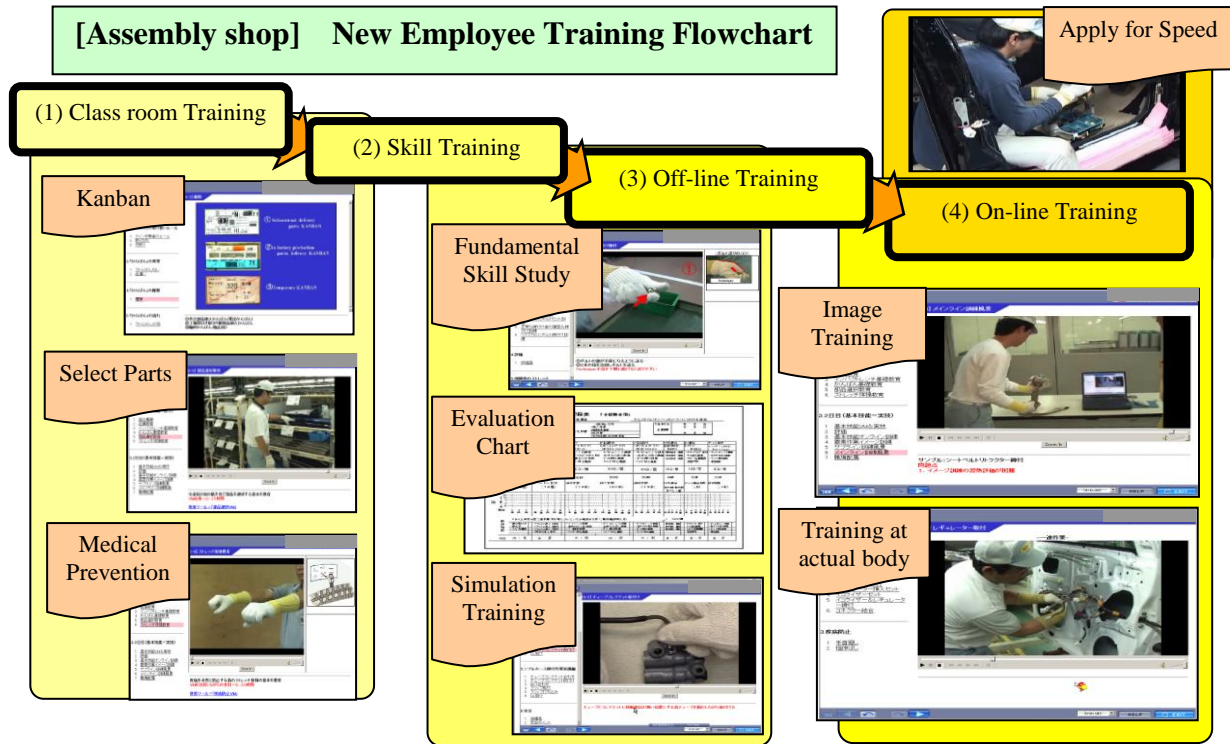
[Assembly shop] New Employee Training Flowchart

Apply for Speed

(1) Class room Training

(2) Skill Training

(3) Off-line Training

(4) On-line Training

Kanban

Select Parts

Medical Prevention

Fundamental Skill Study

Evaluation Chart

Simulation Training

Image Training

Training at actual body